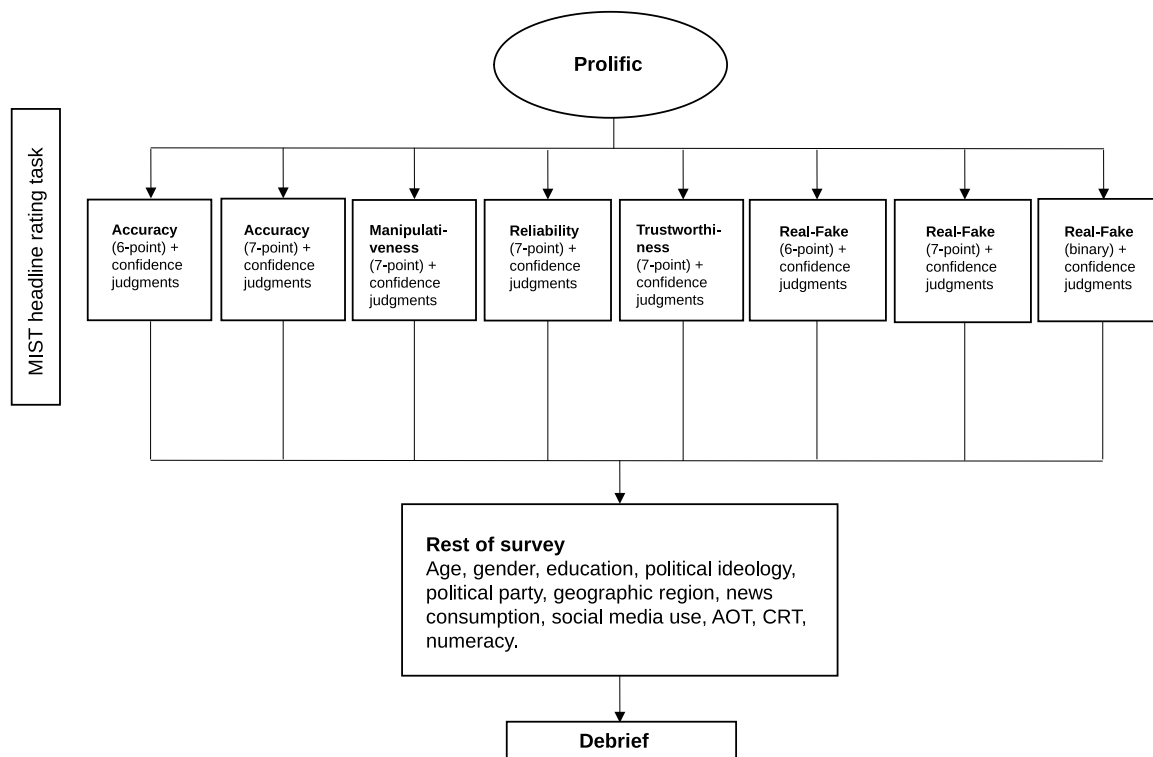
Prolific

MIST headline rating task

Accuracy (6-point) + confidence judgments

Accuracy (7-point) + confidence judgments

Manipulativeness (7-point) + confidence judgments

Reliability (7-point) + confidence judgments

Trustworthiness (7-point) + confidence judgments

Real-Fake (6-point) + confidence judgments

Real-Fake (7-point) + confidence judgments

Real-Fake (binary) + confidence judgments

Rest of survey
Age, gender, education, political ideology, political party, geographic region, news consumption, social media use, AOT, CRT, numeracy.

Debrief